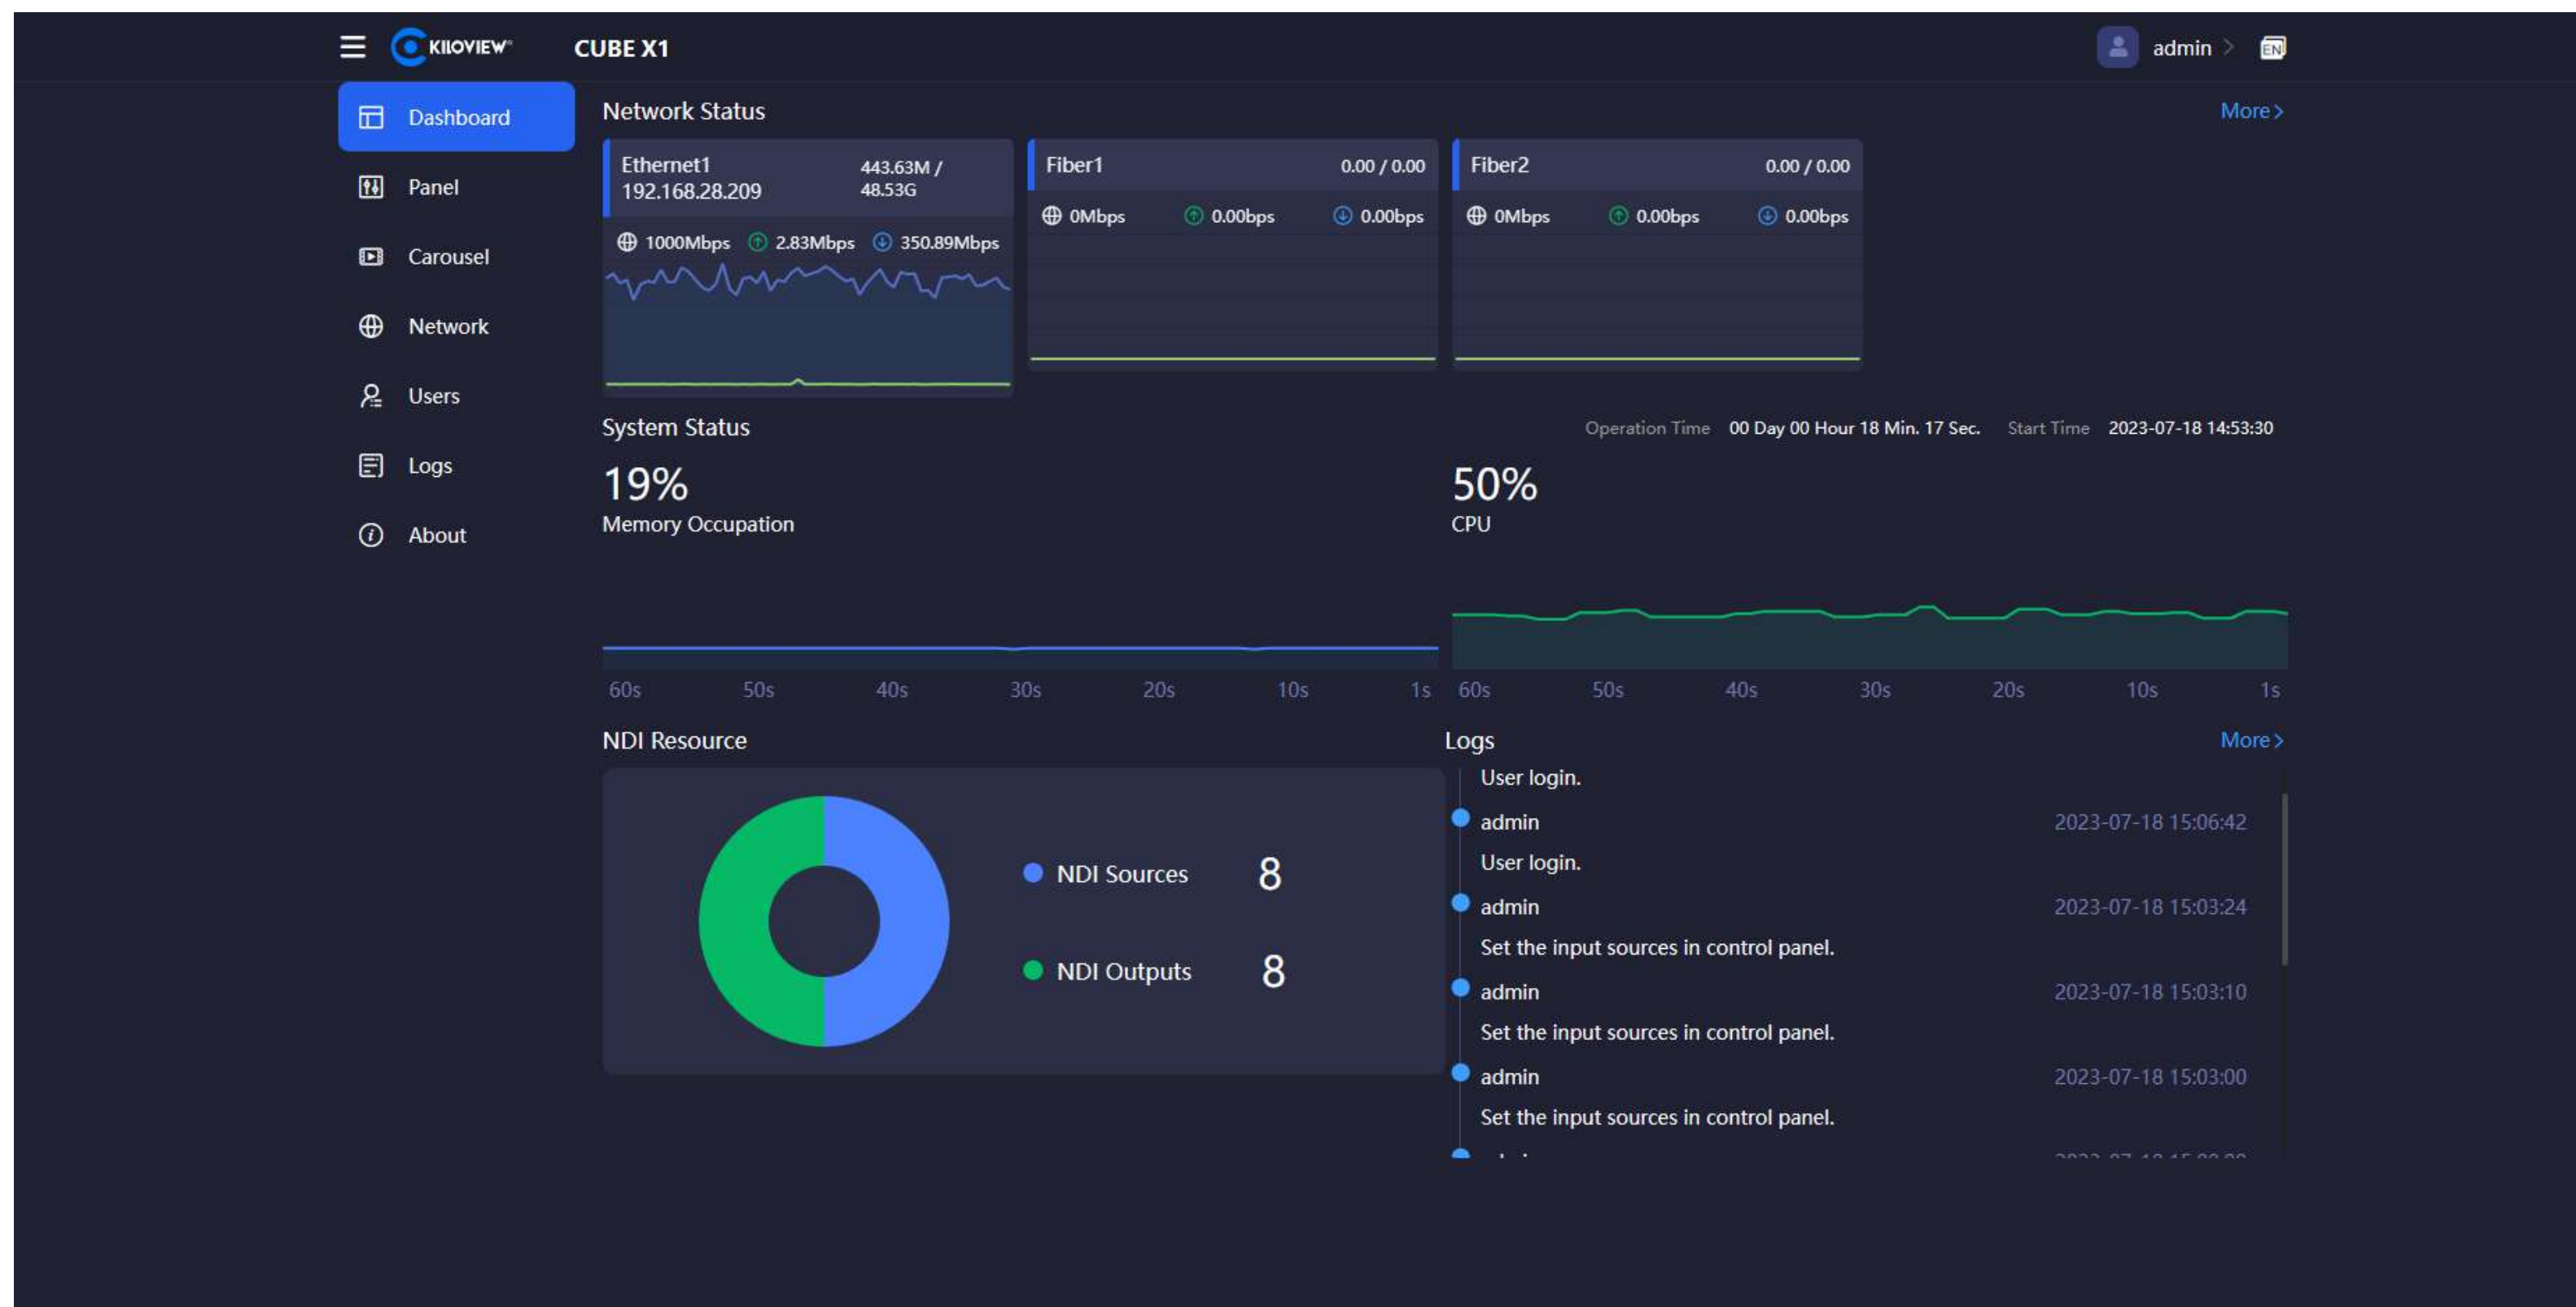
KILOVIEW CUBE X1

admin EN

Dashboard
Panel
Carousel
Network
Users
Logs
About

Network Status

More >

Ethernet1
192.168.28.209
443.63M / 48.53G
1000Mbps 2.83Mbps 350.89Mbps

Fiber1
0.00 / 0.00
0Mbps 0.00bps 0.00bps

Fiber2
0.00 / 0.00
0Mbps 0.00bps 0.00bps

System Status

Operation Time 00 Day 00 Hour 18 Min. 17 Sec. Start Time 2023-07-18 14:53:30

19%
Memory Occupation

60s 50s 40s 30s 20s 10s 1s

50%
CPU

60s 50s 40s 30s 20s 10s 1s

NDI Resource

NDI Sources 8
NDI Outputs 8

Logs

More >

User login.
admin 2023-07-18 15:06:42
User login.
admin 2023-07-18 15:03:24
Set the input sources in control panel.
admin 2023-07-18 15:03:10
Set the input sources in control panel.
admin 2023-07-18 15:03:00
Set the input sources in control panel.
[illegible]